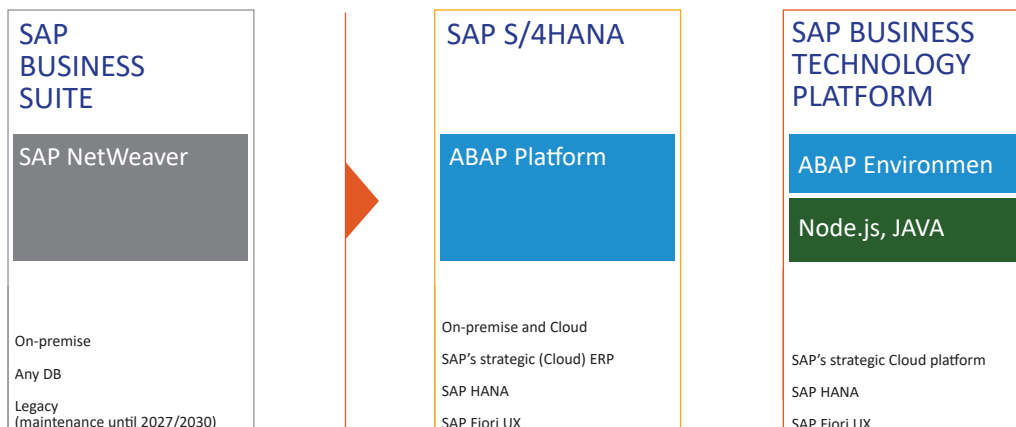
SAP BUSINESS SUITE

SAP NetWeaver

On-premise

Any DB

Legacy (maintenance until 2027/2030)

SAP S/4HANA

ABAP Platform

On-premise and Cloud

SAP's strategic (Cloud) ERP

SAP HANA

SAP Fiori UX

SAP BUSINESS TECHNOLOGY PLATFORM

ABAP Environmen

Node.js, JAVA

SAP's strategic Cloud platform

SAP HANA

SAP Fiori UX